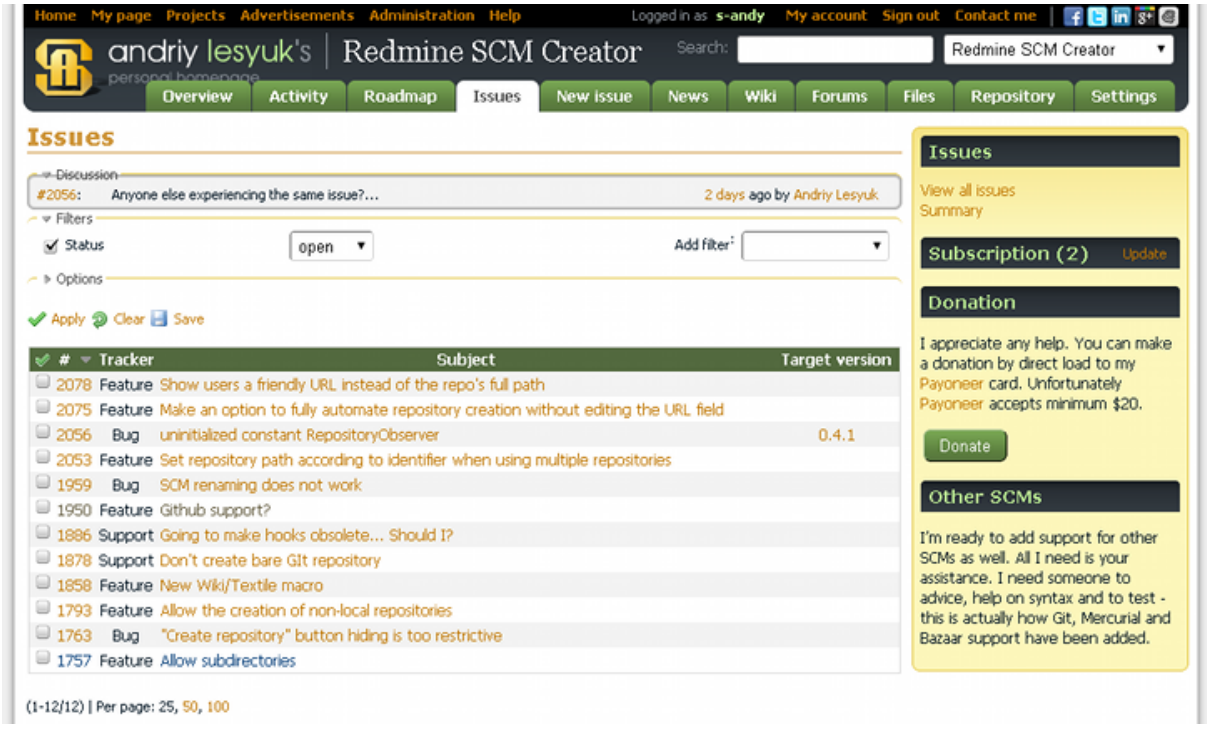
Home My page Projects Advertisements Administration Help Logged in as s-andy My account Sign out Contact me

andriy lesyuk's personal homepage | Redmine SCM Creator Search: Redmine SCM Creator

Overview Activity Roadmap Issues New issue News Wiki Forums Files Repository Settings

Issues

Discussion
#2056: Anyone else experiencing the same issue?... 2 days ago by Andriy Lesyuk

Filters
Status open Add filter

Options

Apply Clear Save

| # | Tracker | Subject | Target version |
|---|---|---|---|
| 2078 | Feature | Show users a friendly URL instead of the repo's full path | |
| 2075 | Feature | Make an option to fully automate repository creation without editing the URL field | |
| 2056 | Bug | uninitialized constant RepositoryObserver | 0.4.1 |
| 2053 | Feature | Set repository path according to identifier when using multiple repositories | |
| 1959 | Bug | SCM renaming does not work | |
| 1950 | Feature | Github support? | |
| 1886 | Support | Going to make hooks obsolete... Should I? | |
| 1878 | Support | Don't create bare GIt repository | |
| 1858 | Feature | New Wiki/Textile macro | |
| 1793 | Feature | Allow the creation of non-local repositories | |
| 1763 | Bug | "Create repository" button hiding is too restrictive | |
| 1757 | Feature | Allow subdirectories | |

(1-12/12) | Per page: 25, 50, 100

Issues
View all issues
Summary

Subscription (2) Update

Donation
I appreciate any help. You can make a donation by direct load to my Payoneer card. Unfortunately Payoneer accepts minimum $20.

Donate

Other SCMs
I'm ready to add support for other SCMs as well. All I need is your assistance. I need someone to advice, help on syntax and to test - this is actually how Git, Mercurial and Bazaar support have been added.